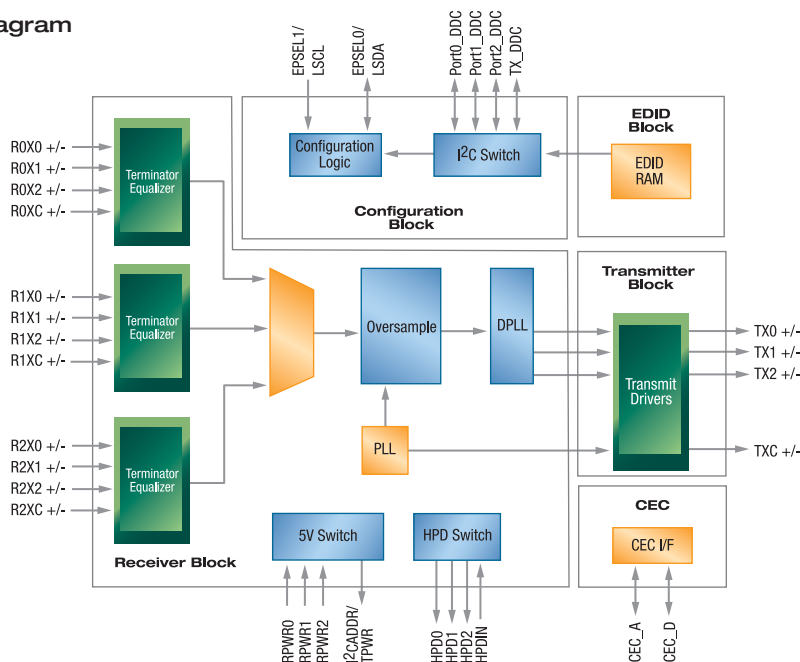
agram

EPSEL1/ LSCL
EPSEL0/ LSDA
Port0_DDC
Port1_DDC
Port2_DDC
TX_DDC

EDID Block

Configuration Logic
I2C Switch
EDID RAM

Configuration Block

R0X0 +/-
R0X1 +/-
R0X2 +/-
R0XC +/-

Terminator Equalizer

R1X0 +/-
R1X1 +/-
R1X2 +/-
R1XC +/-

Terminator Equalizer

Oversample
DPLL

Transmitter Block

Transmit Drivers

TX0 +/-
TX1 +/-
TX2 +/-

PLL

TXC +/-

R2X0 +/-
R2X1 +/-
R2X2 +/-
R2XC +/-

Terminator Equalizer

CEC

5V Switch
HPD Switch
CEC I/F

Receiver Block

RPWR0
RPWR1
RPWR2
I2CADDR/ TPWR
HPD0
HPD1
HPD2
HPDIN
CEC_A
CEC_D